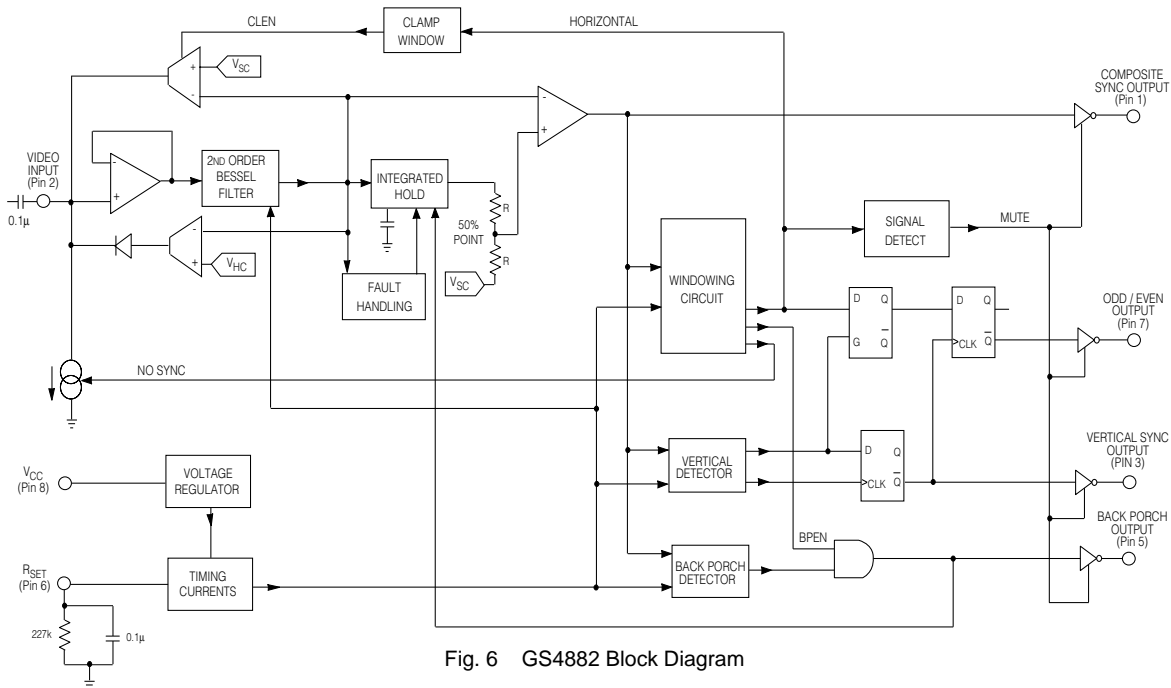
CLEN
CLAMP WINDOW
HORIZONTAL
$V_{SC}$
+
-
COMPOSITE SYNC OUTPUT (Pin 1)
VIDEO INPUT (Pin 2)
0.1µ
2ND ORDER BESSEL FILTER
INTEGRATED HOLD
R
50% POINT
R
$V_{SC}$
$V_{HC}$
FAULT HANDLING
SIGNAL DETECT
MUTE
WINDOWING CIRCUIT
D Q
G $\overline{Q}$
D Q
>CLK $\overline{Q}$
ODD / EVEN OUTPUT (Pin 7)
NO SYNC
VERTICAL DETECTOR
D Q
>CLK $\overline{Q}$
VERTICAL SYNC OUTPUT (PIN 3)
$V_{CC}$ (Pin 8)
VOLTAGE REGULATOR
BPEN
BACK PORCH OUTPUT (Pin 5)
$R_{SET}$ (Pin 6)
TIMING CURRENTS
BACK PORCH DETECTOR
227k
0.1µ
Fig. 6 GS4882 Block Diagram